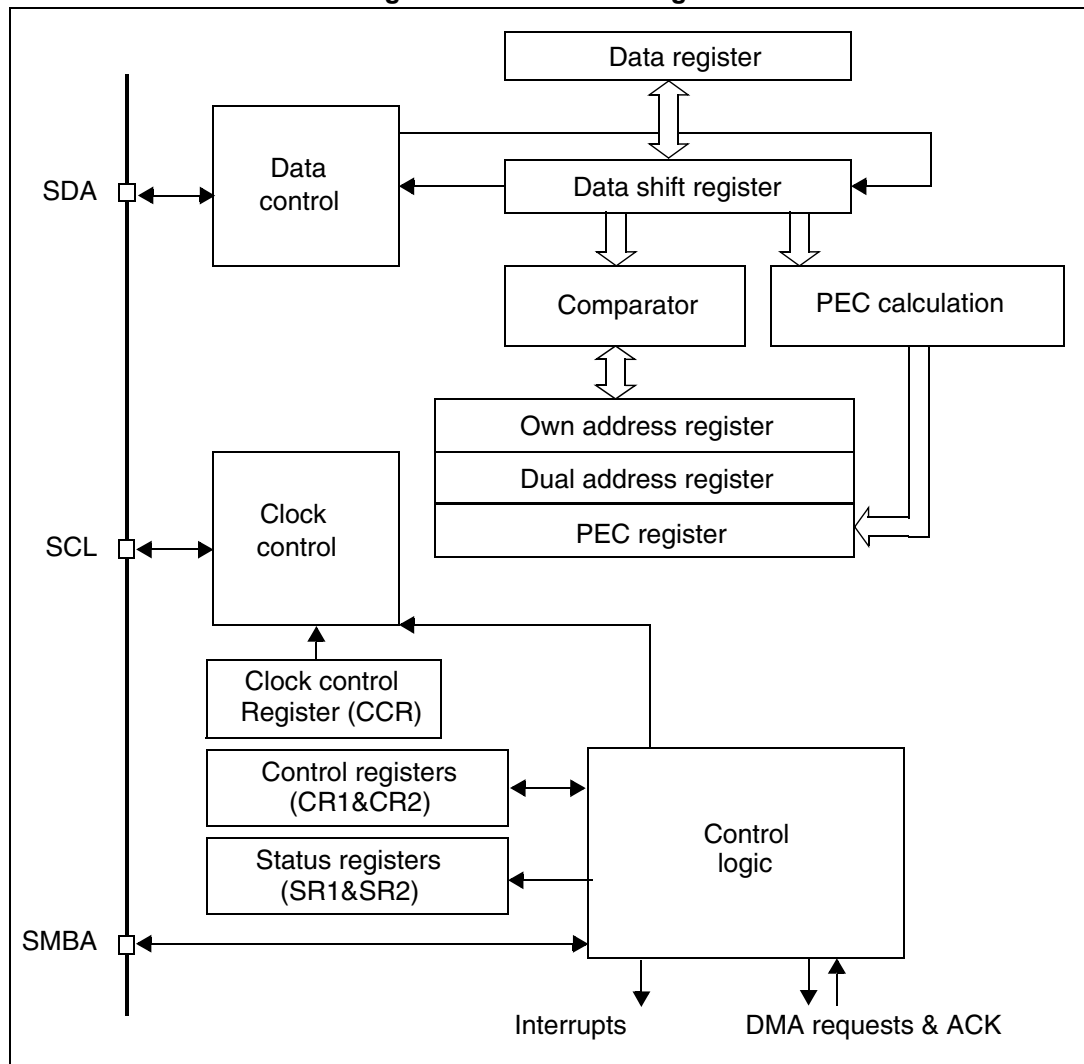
Data register

Data control

SDA

Data shift register

Comparator

PEC calculation

Own address register

Dual address register

PEC register

Clock control

SCL

Clock control Register (CCR)

Control registers (CR1&CR2)

Status registers (SR1&SR2)

Control logic

SMBA

Interrupts

DMA requests & ACK